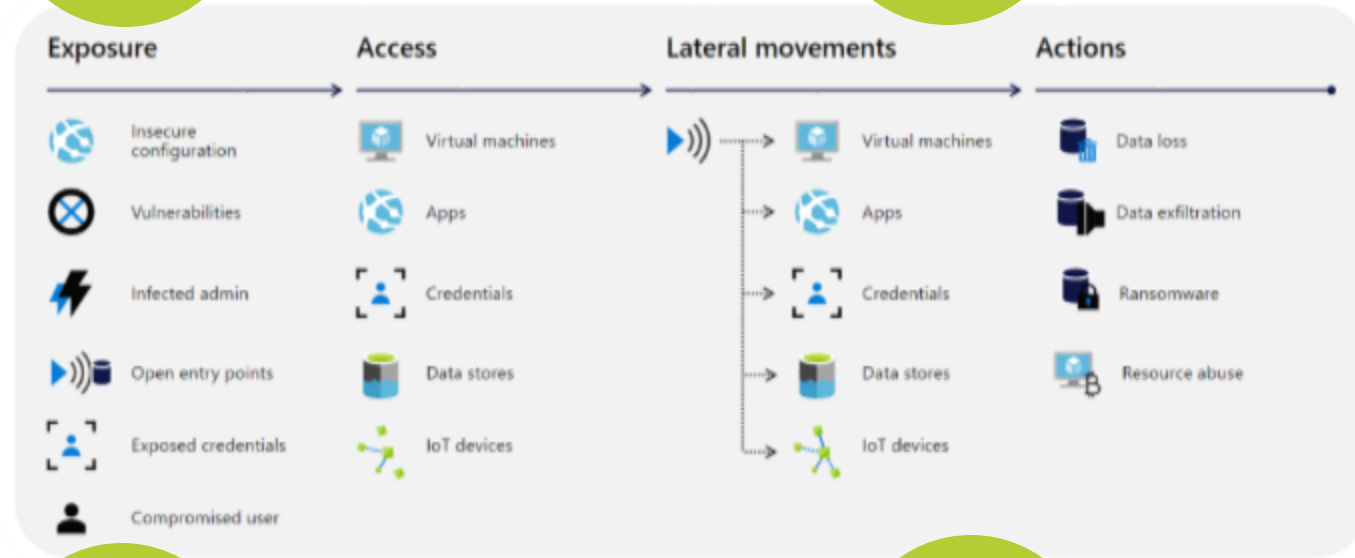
Exposure

Insecure configuration

Vulnerabilities

Infected admin

Open entry points

Exposed credentials

Compromised user

Access

Virtual machines

Apps

Credentials

Data stores

IoT devices

Lateral movements

Virtual machines

Apps

Credentials

Data stores

IoT devices

Actions

Data loss

Data exfiltration

Ransomware

Resource abuse